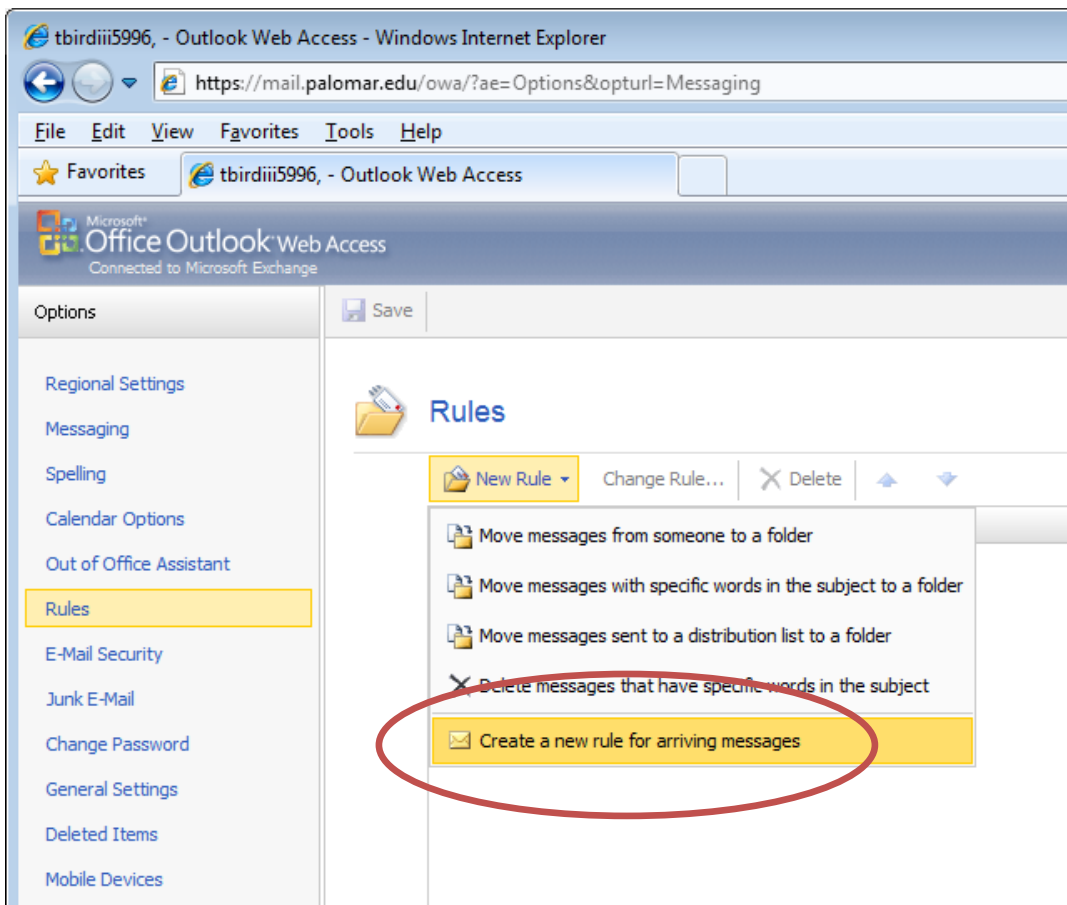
tbirdiii5996, - Outlook Web Access - Windows Internet Explorer

https://mail.palomar.edu/owa/?ae=Options&opturl=Messaging

File Edit View Favorites Tools Help

Favorites tbirdiii5996, - Outlook Web Access

Microsoft Office Outlook Web Access
Connected to Microsoft Exchange

Options

Save

Regional Settings
Messaging
Spelling
Calendar Options
Out of Office Assistant
Rules
E-Mail Security
Junk E-Mail
Change Password
General Settings
Deleted Items
Mobile Devices

Rules

New Rule Change Rule... Delete

Move messages from someone to a folder
Move messages with specific words in the subject to a folder
Move messages sent to a distribution list to a folder
Delete messages that have specific words in the subject
Create a new rule for arriving messages